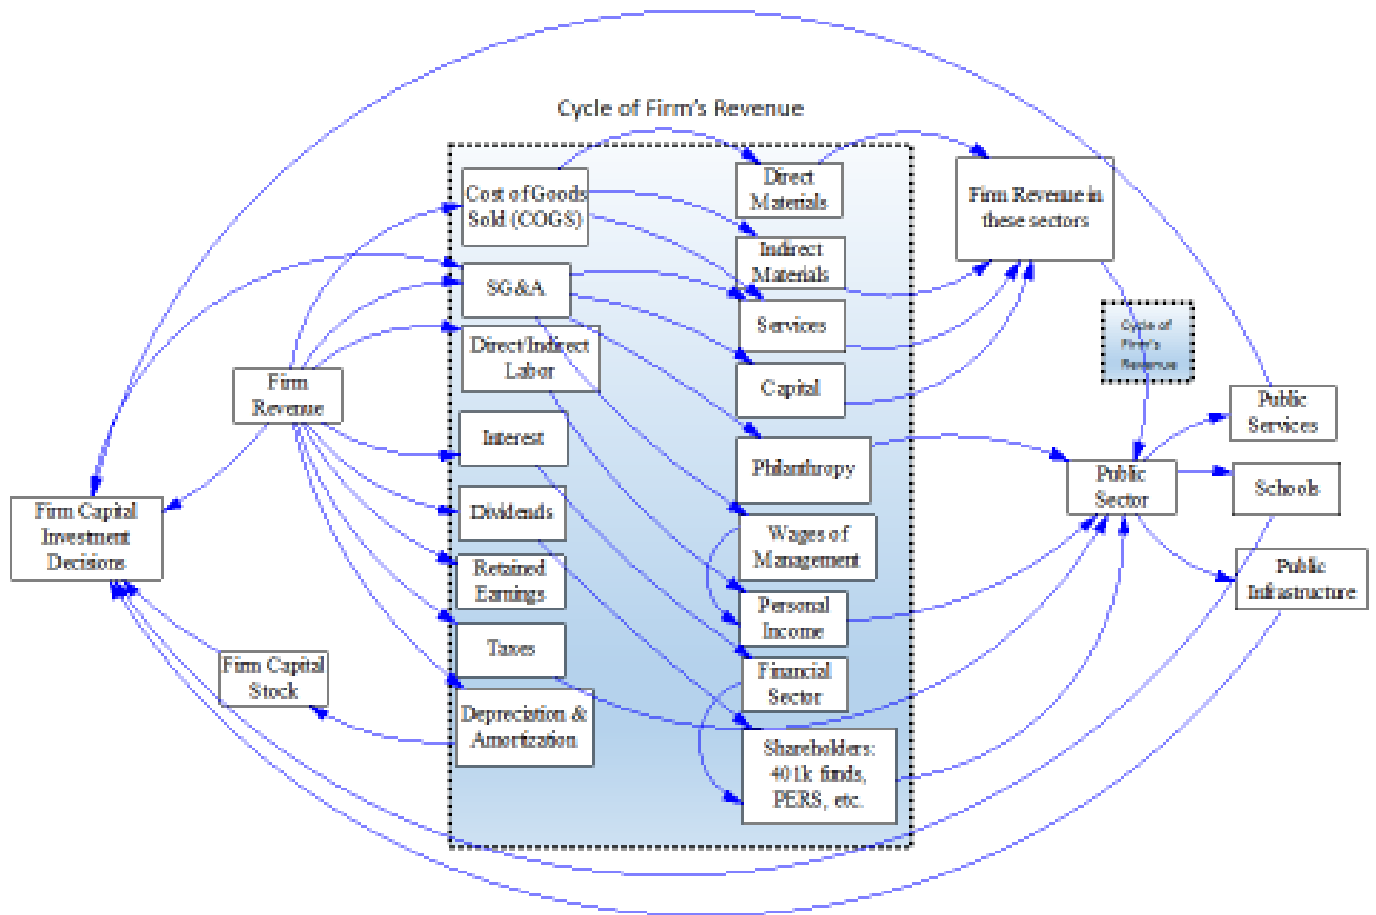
Cycle of Firm's Revenue

Cost of Goods Sold (COGS)

SG&A

Direct/Indirect Labor

Interest

Dividends

Retained Earnings

Taxes

Depreciation & Amortization

Direct Materials

Indirect Materials

Services

Capital

Philanthropy

Wages of Management

Personal Income

Financial Sector

Shareholders: 401k funds, PERS, etc.

Firm Revenue in these sectors

Cycle of Firm's Revenue

Public Sector

Public Services

Schools

Public Infrastructure

Firm Revenue

Firm Capital Investment Decisions

Firm Capital Stock